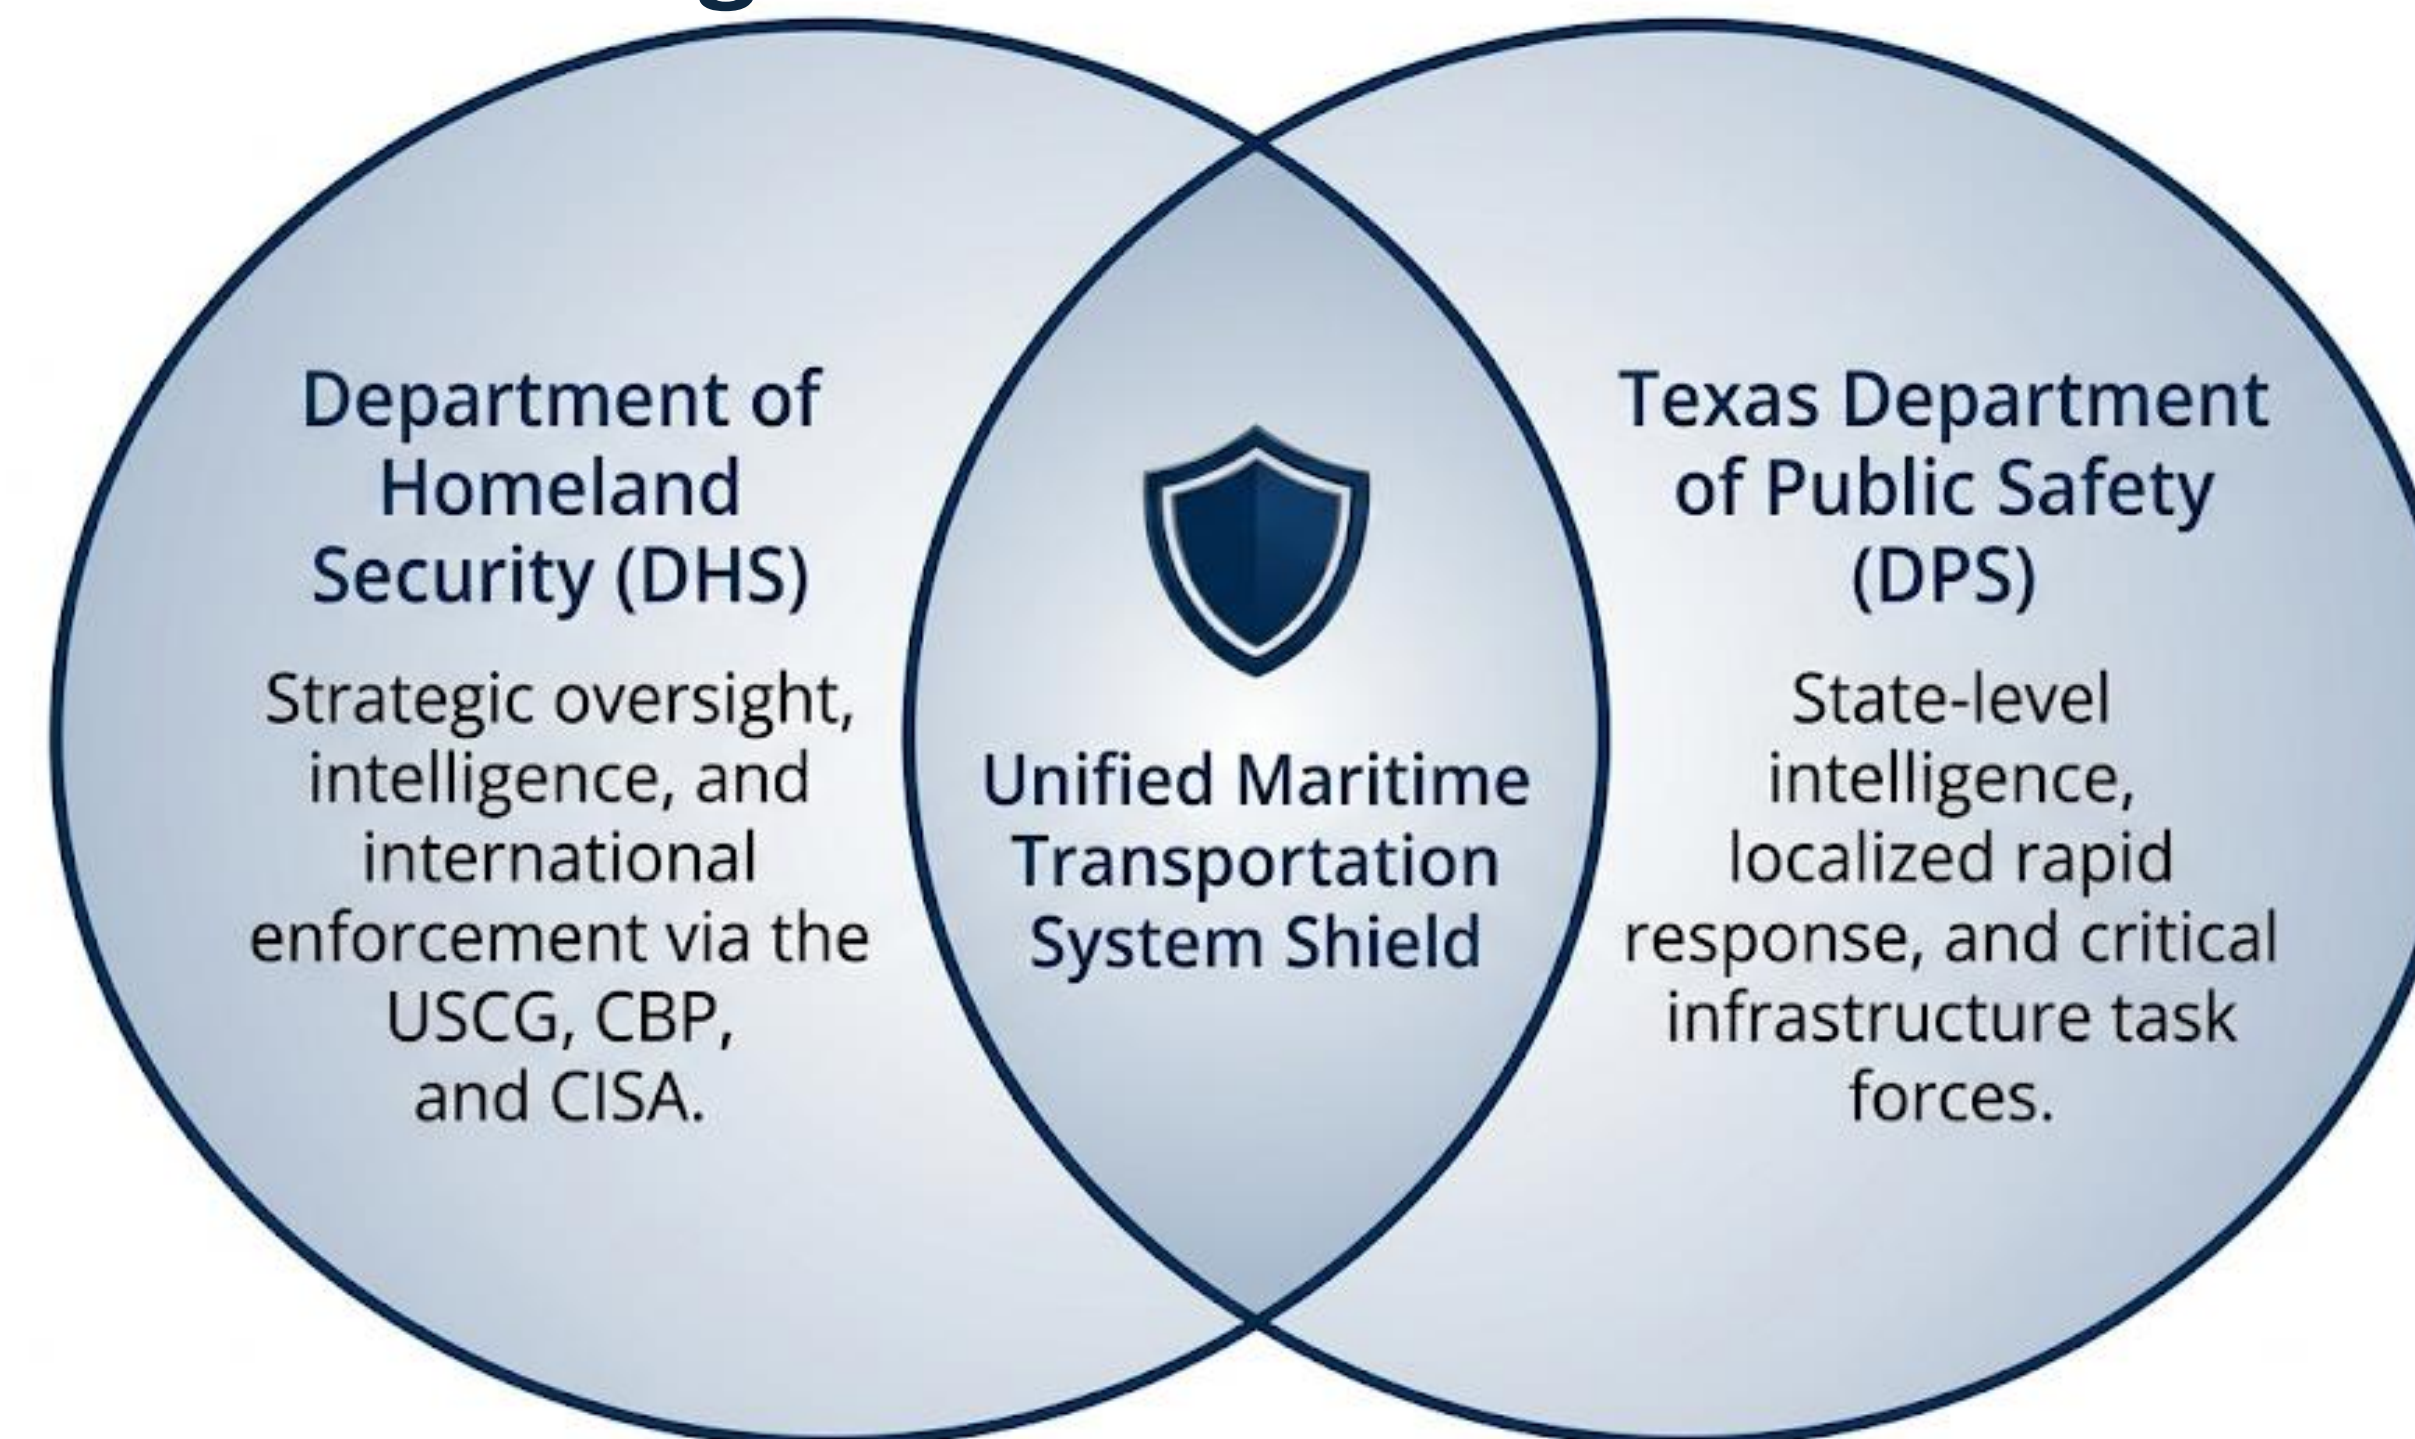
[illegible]

Department of Homeland Security (DHS)

Strategic oversight, intelligence, and international enforcement via the USCG, CBP, and CISA.

Unified Maritime Transportation System Shield

Texas Department of Public Safety (DPS)

State-level intelligence, localized rapid response, and critical infrastructure task forces.